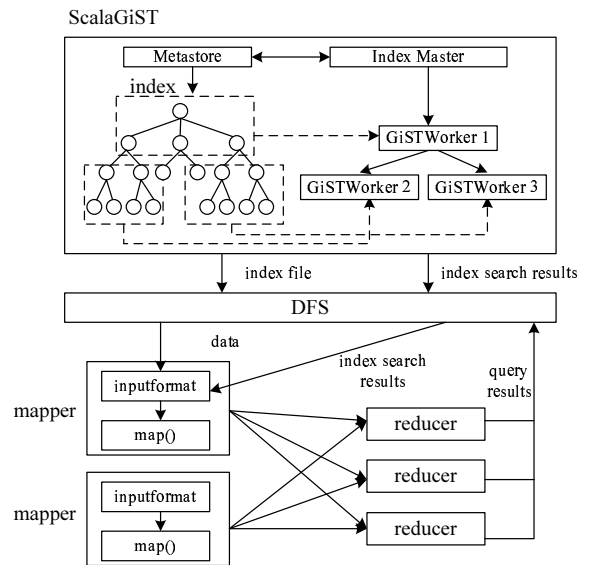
ScalaGiST

Metastore

Index Master

index

GiSTWorker 1

GiSTWorker 2

GiSTWorker 3

index file

index search results

DFS

data

index search results

query results

mapper

inputformat

map()

reducer

reducer

reducer

mapper

inputformat

map()